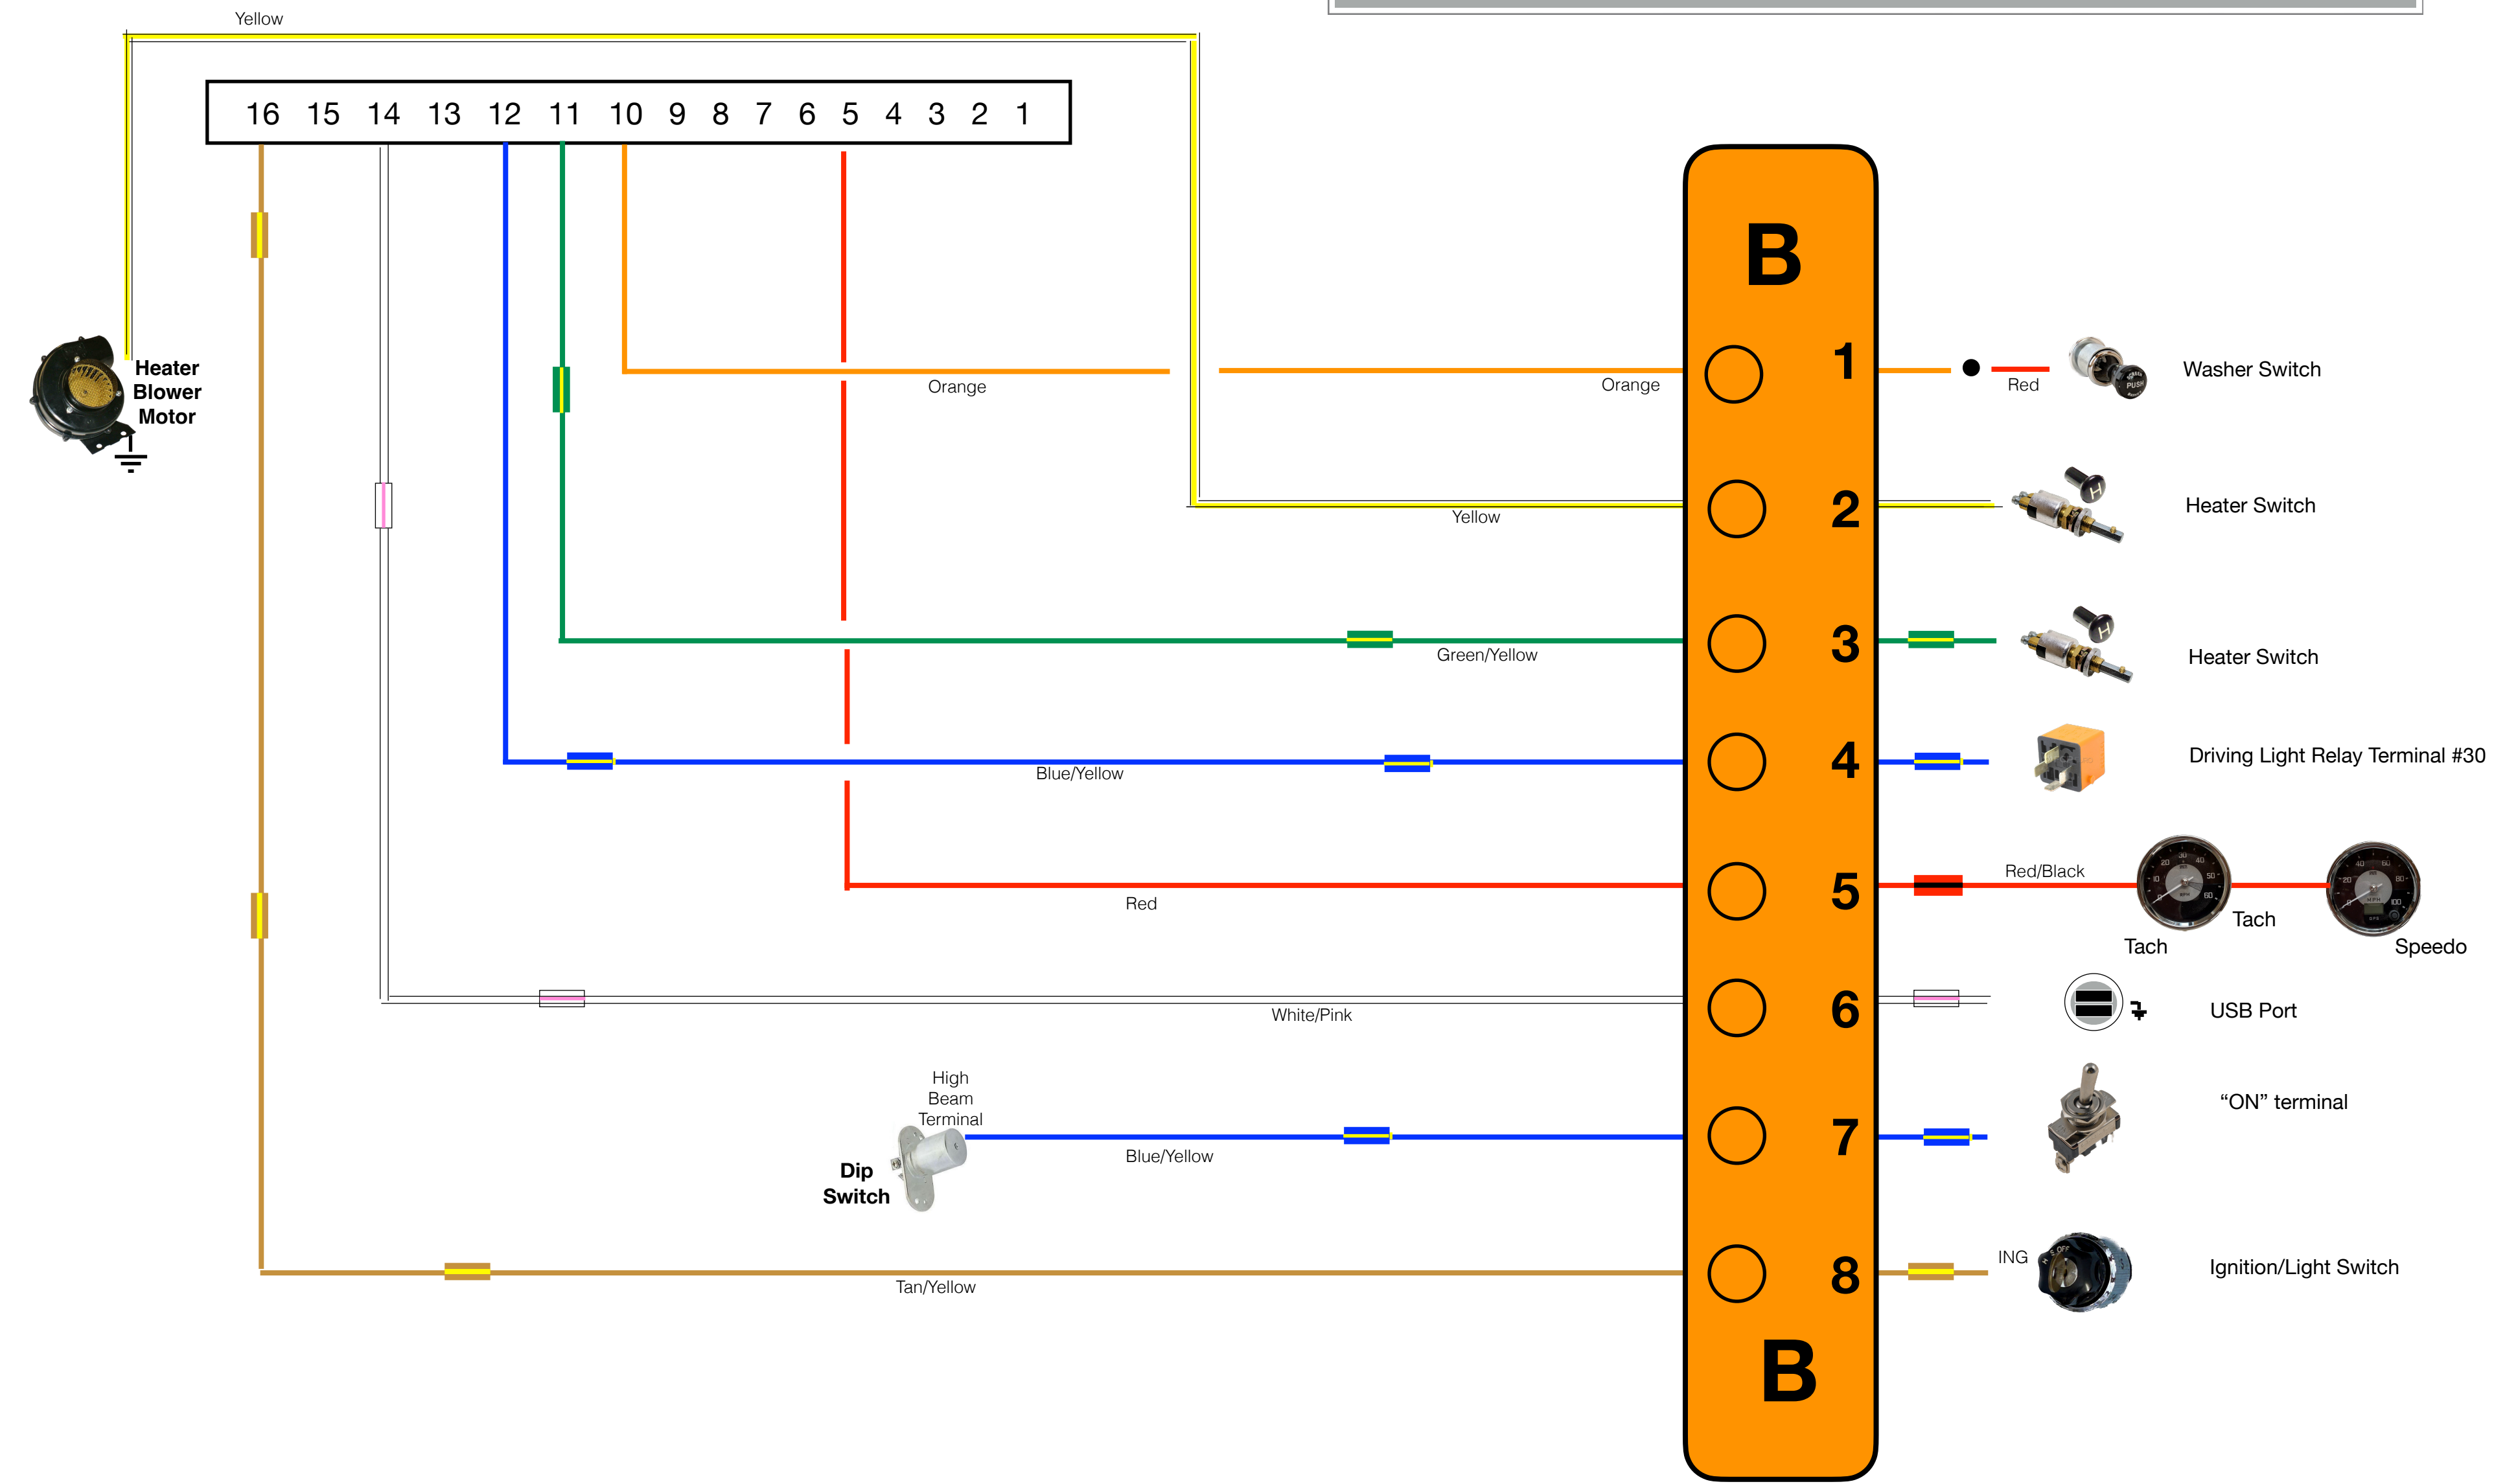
Yellow

16 15 14 13 12 11 10 9 8 7 6 5 4 3 2 1

Heater Blower Motor

B

1 2 3 4 5 6 7 8

B

Orange

Orange

Red

Washer Switch

Yellow

Heater Switch

Green/Yellow

Heater Switch

Blue/Yellow

Driving Light Relay Terminal #30

Red

Red/Black

Tach

Tach

Speedo

White/Pink

USB Port

High Beam Terminal

Dip Switch

Blue/Yellow

“ON” terminal

Tan/Yellow

ING

Ignition/Light Switch